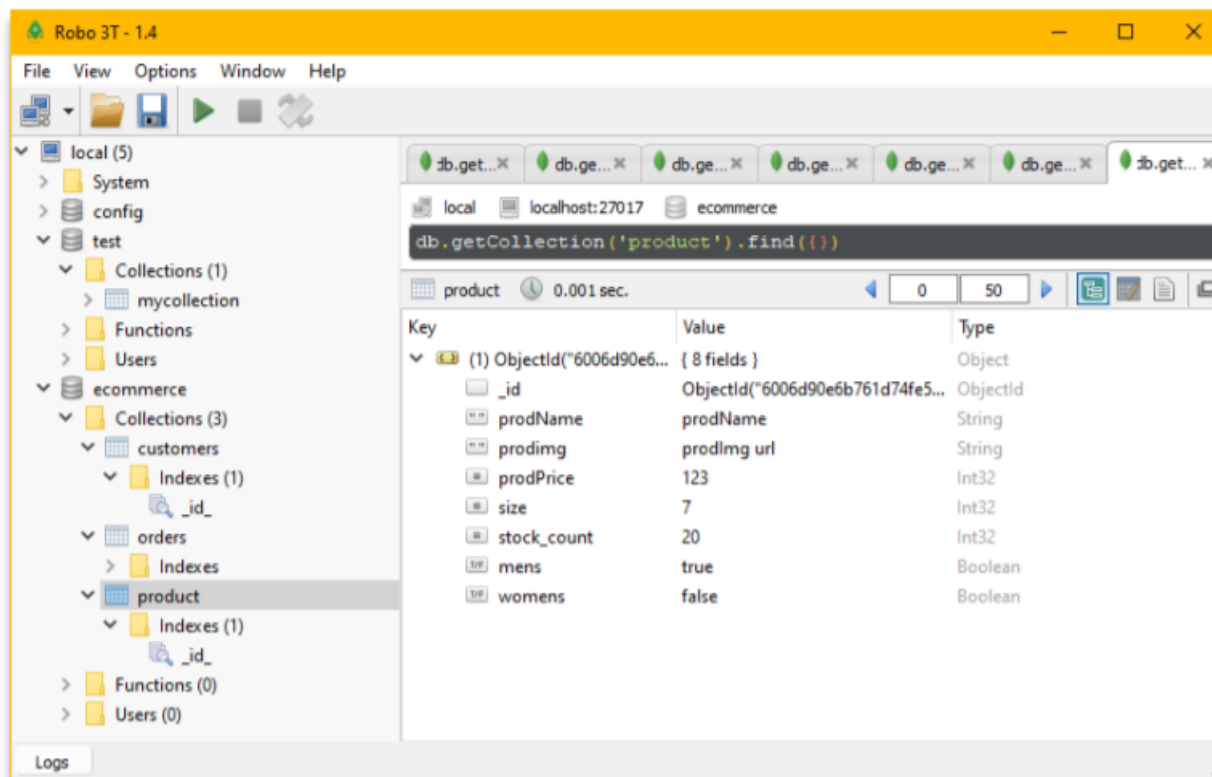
Robo 3T - 1.4

File View Options Window Help

local (5)
System
config
test
Collections (1)
mycollection
Functions
Users
ecommerce
Collections (3)
customers
Indexes (1)
_id_
orders
Indexes
product
Indexes (1)
_id_
Functions (0)
Users (0)

db.get... ✕ db.ge... ✕ db.ge... ✕ db.ge... ✕ db.ge... ✕ db.ge... ✕ db.get... ✕

local localhost:27017 ecommerce

db.getCollection('product').find({})

product 0.001 sec. 0 50

| Key | Value | Type |
|---|---|---|
| (1) ObjectId("6006d90e6... | { 8 fields } | Object |
| _id | ObjectId("6006d90e6b761d74fe5... | ObjectId |
| prodName | prodName | String |
| prodimg | prodImg url | String |
| prodPrice | 123 | Int32 |
| size | 7 | Int32 |
| stock_count | 20 | Int32 |
| mens | true | Boolean |
| womens | false | Boolean |

Logs